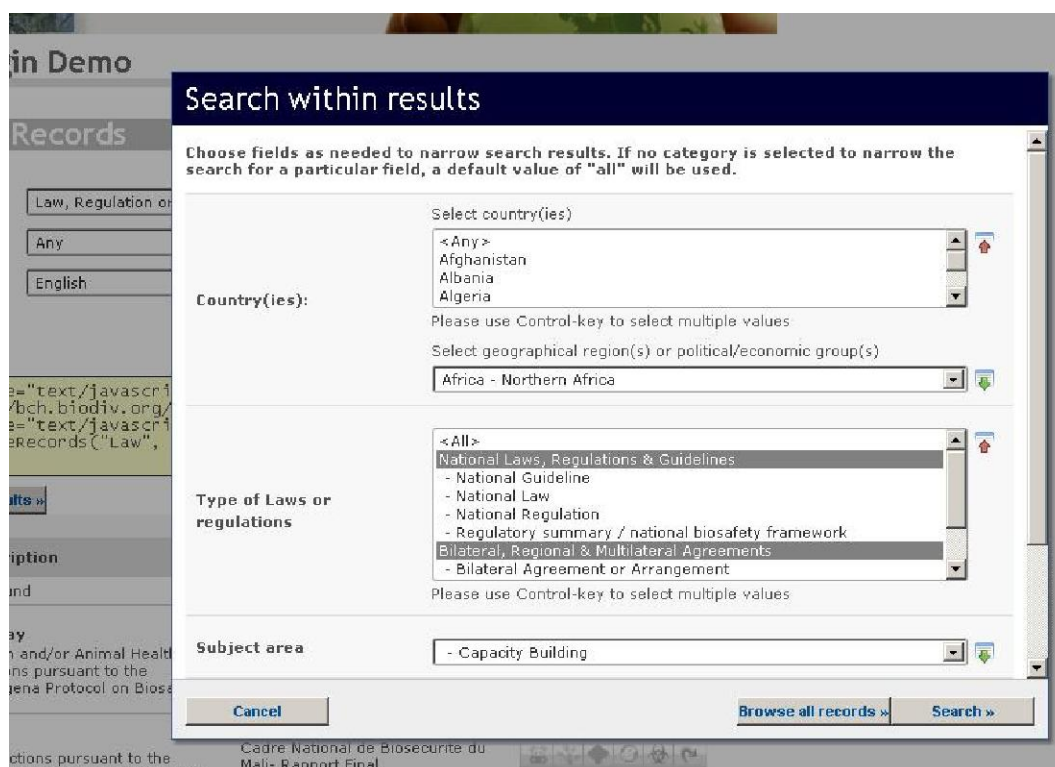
in Demo

Records

Law, Regulation or

Any

English

e="text/javascri
/bch.biodiv.org/
e="text/javascri
eRecords("Law",

ults »

ription

und

ay
n and/or Animal Healt
ns pursuant to the
gena Protocol on Biosa

ctions pursuant to the

Cadre National de Biosecurite du Mali- Rapport Final

Search within results

Choose fields as needed to narrow search results. If no category is selected to narrow the search for a particular field, a default value of "all" will be used.

Country(ies):

Select country(ies)

<Any>
Afghanistan
Albania
Algeria

Please use Control-key to select multiple values

Select geographical region(s) or political/economic group(s)

Africa - Northern Africa

Type of Laws or regulations

<All>
National Laws, Regulations & Guidelines
- National Guideline
- National Law
- National Regulation
- Regulatory summary / national biosafety framework
Bilateral, Regional & Multilateral Agreements
- Bilateral Agreement or Arrangement

Please use Control-key to select multiple values

Subject area

- Capacity Building

Cancel

Browse all records »

Search »